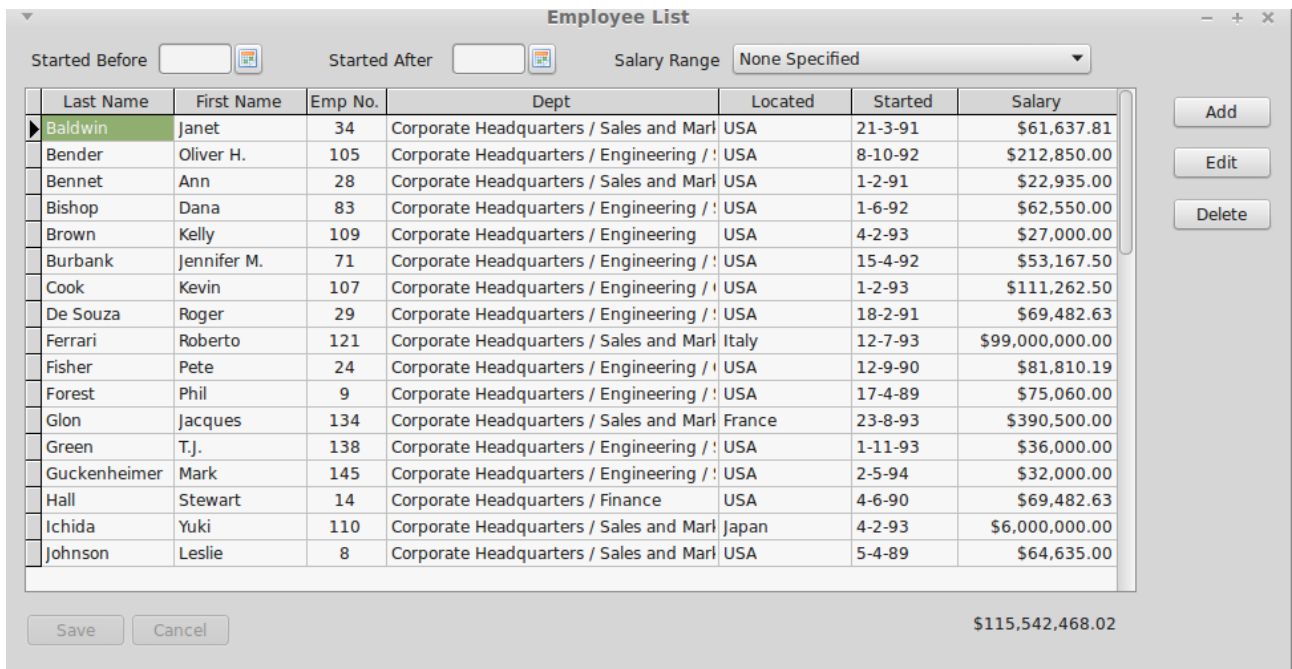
Employee List

Started Before Started After Salary Range None Specified

| Last Name | First Name | Emp No. | Dept | Located | Started | Salary |
|---|---|---|---|---|---|---|
| Baldwin | Janet | 34 | Corporate Headquarters / Sales and Marl | USA | 21-3-91 | $61,637.81 |
| Bender | Oliver H. | 105 | Corporate Headquarters / Engineering / | USA | 8-10-92 | $212,850.00 |
| Bennet | Ann | 28 | Corporate Headquarters / Sales and Marl | USA | 1-2-91 | $22,935.00 |
| Bishop | Dana | 83 | Corporate Headquarters / Engineering / | USA | 1-6-92 | $62,550.00 |
| Brown | Kelly | 109 | Corporate Headquarters / Engineering | USA | 4-2-93 | $27,000.00 |
| Burbank | Jennifer M. | 71 | Corporate Headquarters / Engineering / | USA | 15-4-92 | $53,167.50 |
| Cook | Kevin | 107 | Corporate Headquarters / Engineering / | USA | 1-2-93 | $111,262.50 |
| De Souza | Roger | 29 | Corporate Headquarters / Engineering / | USA | 18-2-91 | $69,482.63 |
| Ferrari | Roberto | 121 | Corporate Headquarters / Sales and Marl | Italy | 12-7-93 | $99,000,000.00 |
| Fisher | Pete | 24 | Corporate Headquarters / Engineering / | USA | 12-9-90 | $81,810.19 |
| Forest | Phil | 9 | Corporate Headquarters / Engineering / | USA | 17-4-89 | $75,060.00 |
| Glon | Jacques | 134 | Corporate Headquarters / Sales and Marl | France | 23-8-93 | $390,500.00 |
| Green | T.J. | 138 | Corporate Headquarters / Engineering / | USA | 1-11-93 | $36,000.00 |
| Guckenheimer | Mark | 145 | Corporate Headquarters / Engineering / | USA | 2-5-94 | $32,000.00 |
| Hall | Stewart | 14 | Corporate Headquarters / Finance | USA | 4-6-90 | $69,482.63 |
| Ichida | Yuki | 110 | Corporate Headquarters / Sales and Marl | Japan | 4-2-93 | $6,000,000.00 |
| Johnson | Leslie | 8 | Corporate Headquarters / Sales and Marl | USA | 5-4-89 | $64,635.00 |

Add
Edit
Delete

Save Cancel

$115,542,468.02